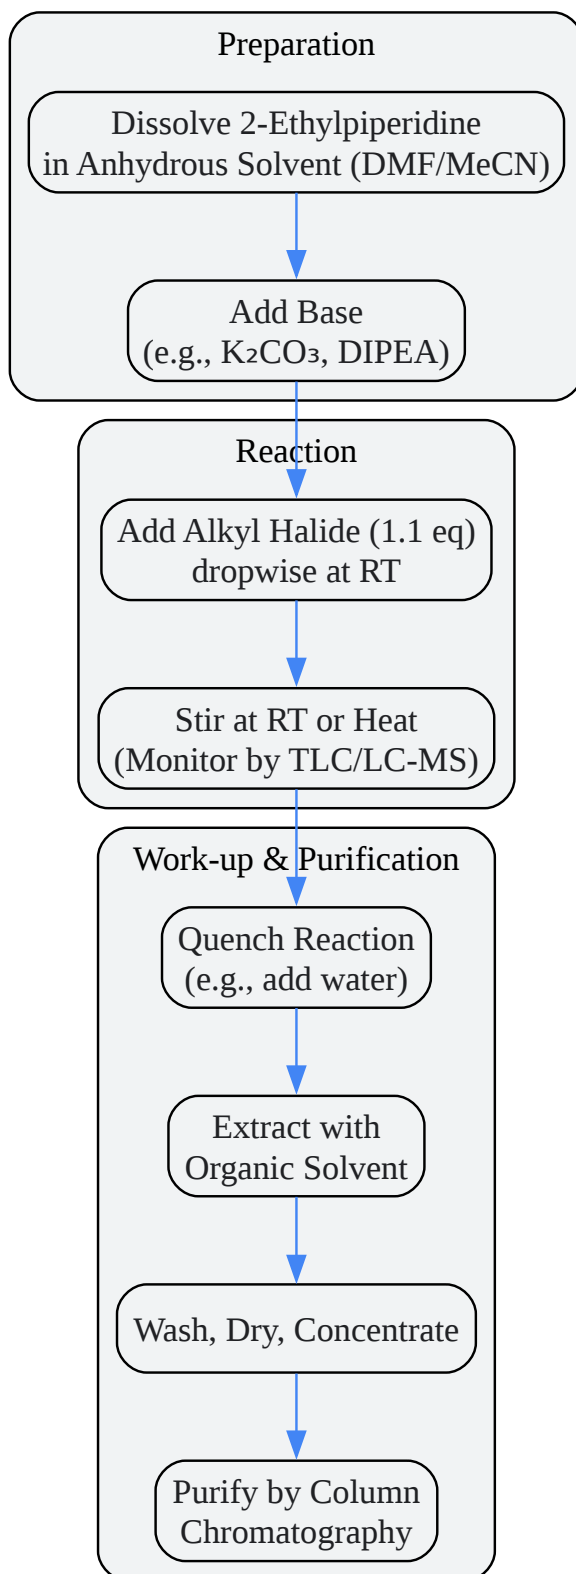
Preparation

Dissolve 2-Ethylpiperidine in Anhydrous Solvent (DMF/MeCN)

Add Base (e.g., $K_2CO_3$, DIPEA)

Reaction

Add Alkyl Halide (1.1 eq) dropwise at RT

Stir at RT or Heat (Monitor by TLC/LC-MS)

Work-up & Purification

Quench Reaction (e.g., add water)

Extract with Organic Solvent

Wash, Dry, Concentrate

Purify by Column Chromatography